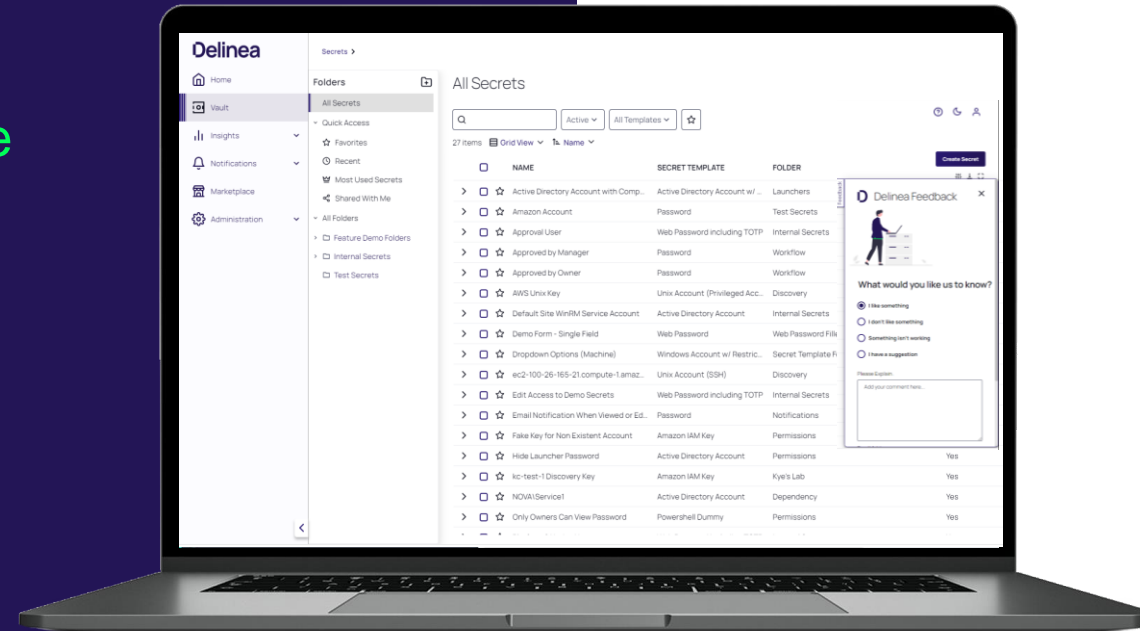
e

Delinea

Home
Vault
Insights
Notifications
Marketplace
Administration

Secrets >

Folders
All Secrets
Quick Access
Favorites
Recent
Most Used Secrets
Shared With Me
All Folders
Feature Demo Folders
Internal Secrets
Test Secrets

All Secrets

Active
All Templates

27 items Grid View Name

Create Secret

| NAME | SECRET TEMPLATE | FOLDER | |
|---|---|---|---|
| Active Directory Account with Comp... | Active Directory Account w/ ... | Launchers | |
| Amazon Account | Password | Test Secrets | |
| Approval User | Web Password including TOTP | Internal Secrets | |
| Approved by Manager | Password | Workflow | |
| Approved by Owner | Password | Workflow | |
| AWS Unix Key | Unix Account (Privileged Acc... | Discovery | |
| Default Site WinRM Service Account | Active Directory Account | Internal Secrets | |
| Demo Form - Single Field | Web Password | Web Password Fill | |
| Dropdown Options (Machine) | Windows Account w/ Restric... | Secret Template F | |
| ec2-100-26-165-21.compute-1.amaz... | Unix Account (SSH) | Discovery | |
| Edit Access to Demo Secrets | Web Password including TOTP | Internal Secrets | |
| Email Notification When Viewed or Ed... | Password | Notifications | |
| Fake Key for Non Existent Account | Amazon IAM Key | Permissions | |
| Hide Launcher Password | Active Directory Account | Permissions | Yes |
| kc-test-1 Discovery Key | Amazon IAM Key | Kye's Lab | Yes |
| NOVA\Service1 | Active Directory Account | Dependency | Yes |
| Only Owners Can View Password | Powershell Dummy | Permissions | Yes |

Delinea Feedback
What would you like us to know?
I like something
I don't like something
Something isn't working
I have a suggestion
Please Explain
Add your comment here...